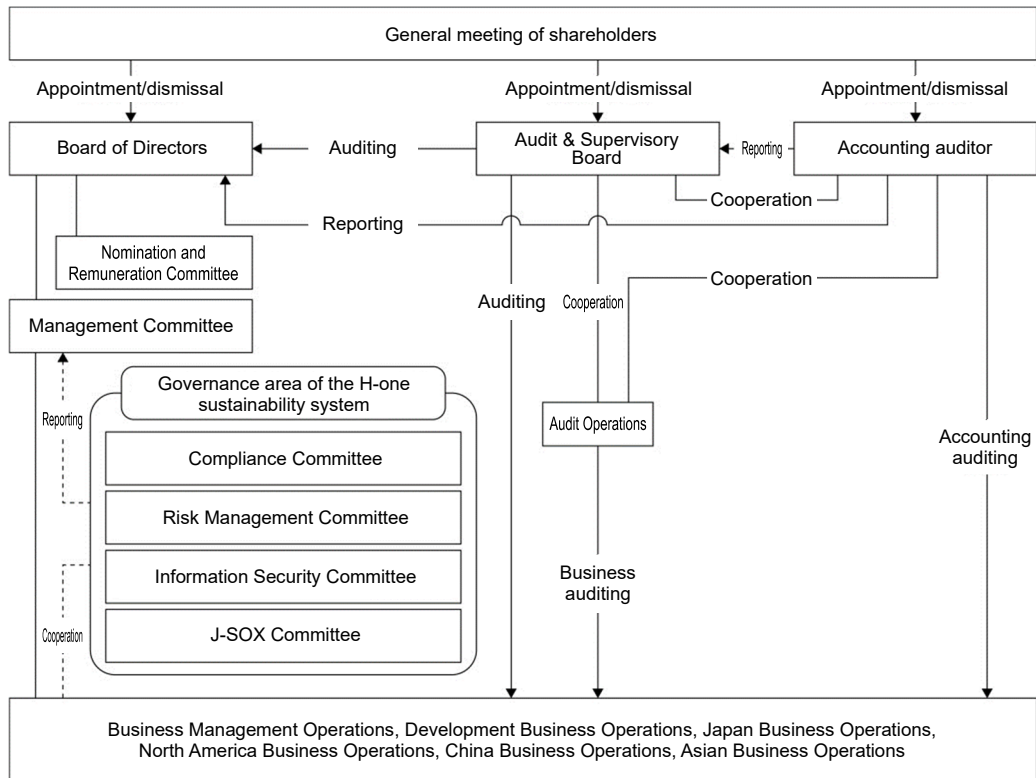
General meeting of shareholders

Appointment/dismissal

Appointment/dismissal

Appointment/dismissal

Board of Directors

Auditing

Audit & Supervisory Board

Reporting

Accounting auditor

Cooperation

Reporting

Nomination and Remuneration Committee

Cooperation

Auditing

Cooperation

Management Committee

Governance area of the H-one sustainability system

Reporting

Compliance Committee

Risk Management Committee

Information Security Committee

J-SOX Committee

Cooperation

Audit Operations

Accounting auditing

Business auditing

Business Management Operations, Development Business Operations, Japan Business Operations, North America Business Operations, China Business Operations, Asian Business Operations